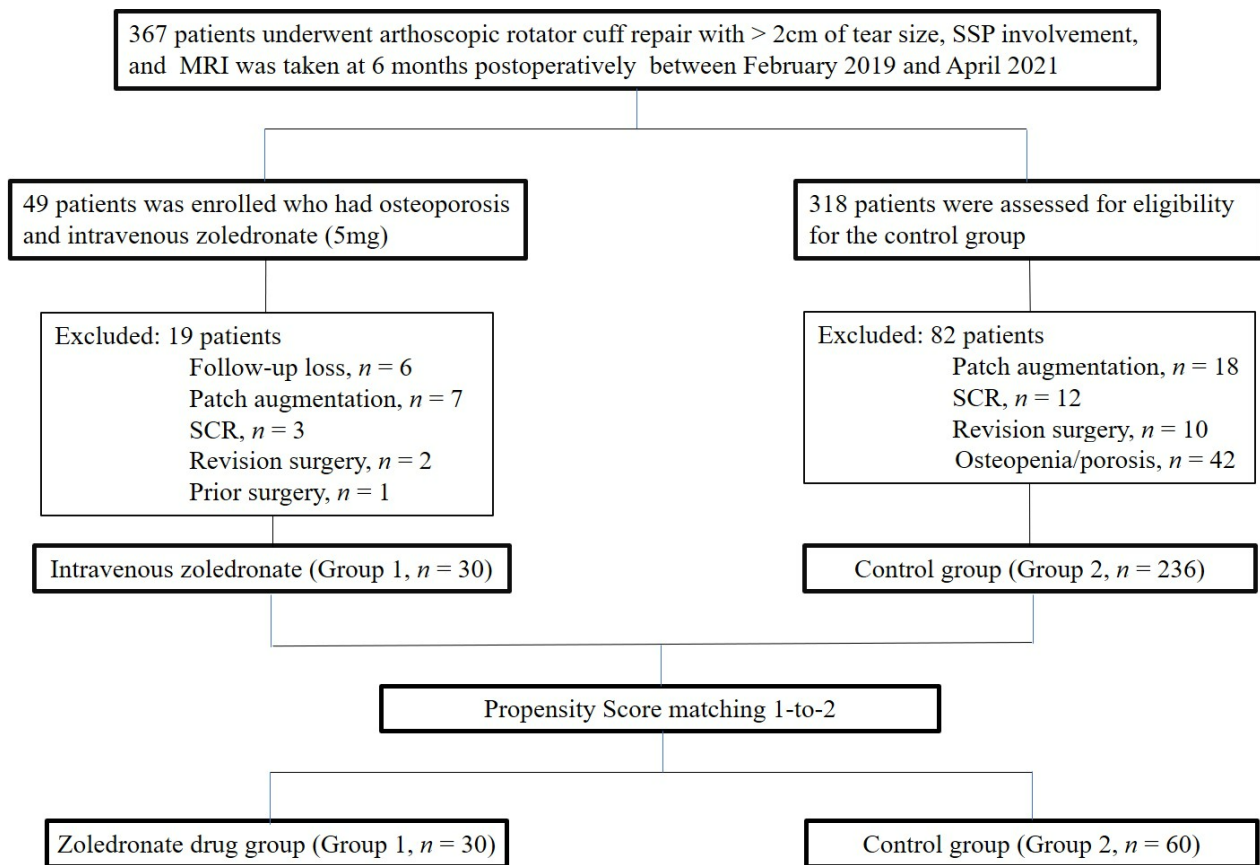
367 patients underwent arthoscopic rotator cuff repair with > 2cm of tear size, SSP involvement, and MRI was taken at 6 months postoperatively between February 2019 and April 2021

49 patients was enrolled who had osteoporosis and intravenous zoledronate (5mg)

318 patients were assessed for eligibility for the control group

Excluded: 19 patients
Follow-up loss, $n = 6$
Patch augmentation, $n = 7$
SCR, $n = 3$
Revision surgery, $n = 2$
Prior surgery, $n = 1$

Excluded: 82 patients
Patch augmentation, $n = 18$
SCR, $n = 12$
Revision surgery, $n = 10$
Osteopenia/porosis, $n = 42$

Intravenous zoledronate (Group 1, $n = 30$)

Control group (Group 2, $n = 236$)

Propensity Score matching 1-to-2

Zoledronate drug group (Group 1, $n = 30$)

Control group (Group 2, $n = 60$)